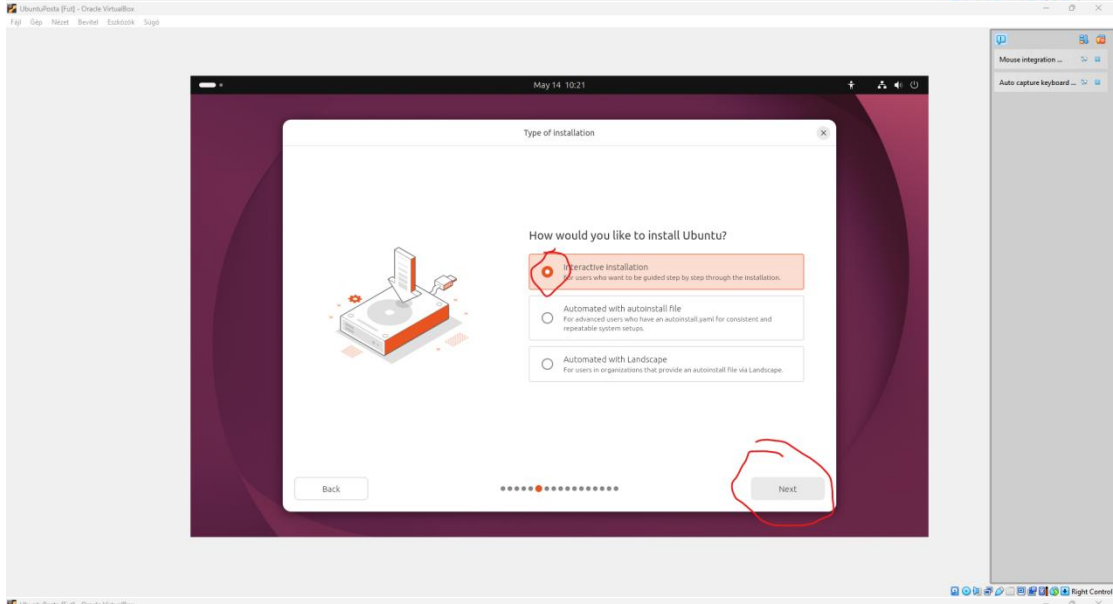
UbuntuPosta [Fut] - Oracle VirtualBox
Fájl Gép Nézet Bevitel Eszközök Súgó

Mouse integration ...
Auto capture keyboard ...

May 14 10:21

Type of installation

How would you like to install Ubuntu?

Interactive installation
For users who want to be guided step by step through the installation.

Automated with autoinstall file
For advanced users who have an autoinstall.yaml for consistent and repeatable system setups.

Automated with Landscape
For users in organizations that provide an autoinstall file via Landscape.

Back

Next

Right Control